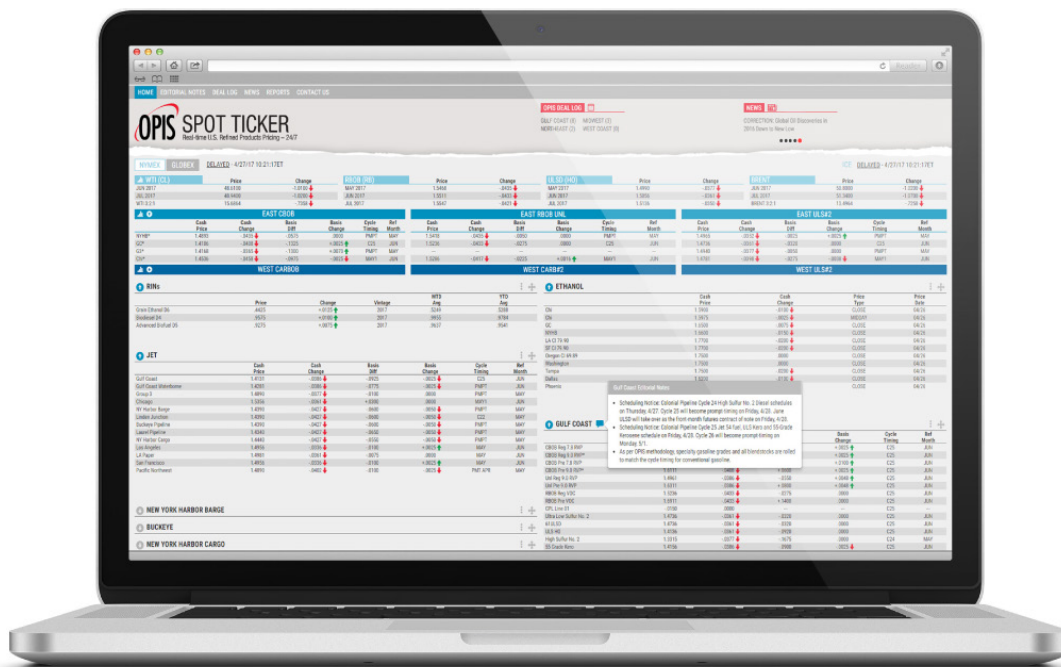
HOME EDITORIAL NOTES DEAL LOG NEWS REPORTS CONTACT US

OPIS SPOT TICKER
Real-time U.S. Refined Products Pricing – 24/7

OPIS DEAL LOG
GULF COAST (4) MIDWEST (2)
NORTHEAST (3) WEST COAST (3)

NEWS
CORRECTION: Global Oil Discoveries in 2016 Down to New Low

NYMEX GLOBEX DELAYED - 4/27/17 10:21:17ET

ICE DELAYED - 4/27/17 10:21:16ET

WTI (CL)
RBOB (RB)
ULSD (HO)
BRENT

EAST CBOB
EAST RBOB UNL
EAST ULS#2
WEST CARBOB
WEST CARB#2
WEST ULS#2

RINs
| | Price | Change | Vintage | MTD Avg | YTD Avg |
|---|---|---|---|---|---|
| Grain Ethanol D6 | .4425 | | 2017 | .5249 | .5209 |
| Biodiesel D4 | .9570 | | 2017 | .9955 | .9794 |
| Advanced Biofuel D5 | .9270 | +.0075 | 2017 | .9637 | .9541 |

JET
Gulf Coast
Gulf Coast Waterborne
Group 3
Chicago
NY Harbor Barge
Linden Junction
Buckeye Pipeline
Laurel Pipeline
NY Harbor Cargo
Los Angeles
LA Paper
San Francisco
Pacific Northwest

ETHANOL

Gulf Coast Editorial Notes
Scheduling Notice: Colonial Pipeline Cycle 24 High Sulfur No. 2 Diesel schedules on Thursday, 4/27. Cycle 25 will become prompt timing on Friday, 4/28. June ULSD will take over as the front-month futures contract of note on Friday, 4/28.
Scheduling Notice: Colonial Pipeline Cycle 25 Jet 54 fuel, ULS Kero and 55-Grade Kerosene schedule on Friday, 4/28. Cycle 26 will become prompt timing on Monday, 5/1.
As per OPIS methodology, specialty gasoline grades and all blendstocks are rolled to match the cycle timing for conventional gasoline.

GULF COAST

NEW YORK HARBOR BARGE
BUCKEYE
NEW YORK HARBOR CARGO